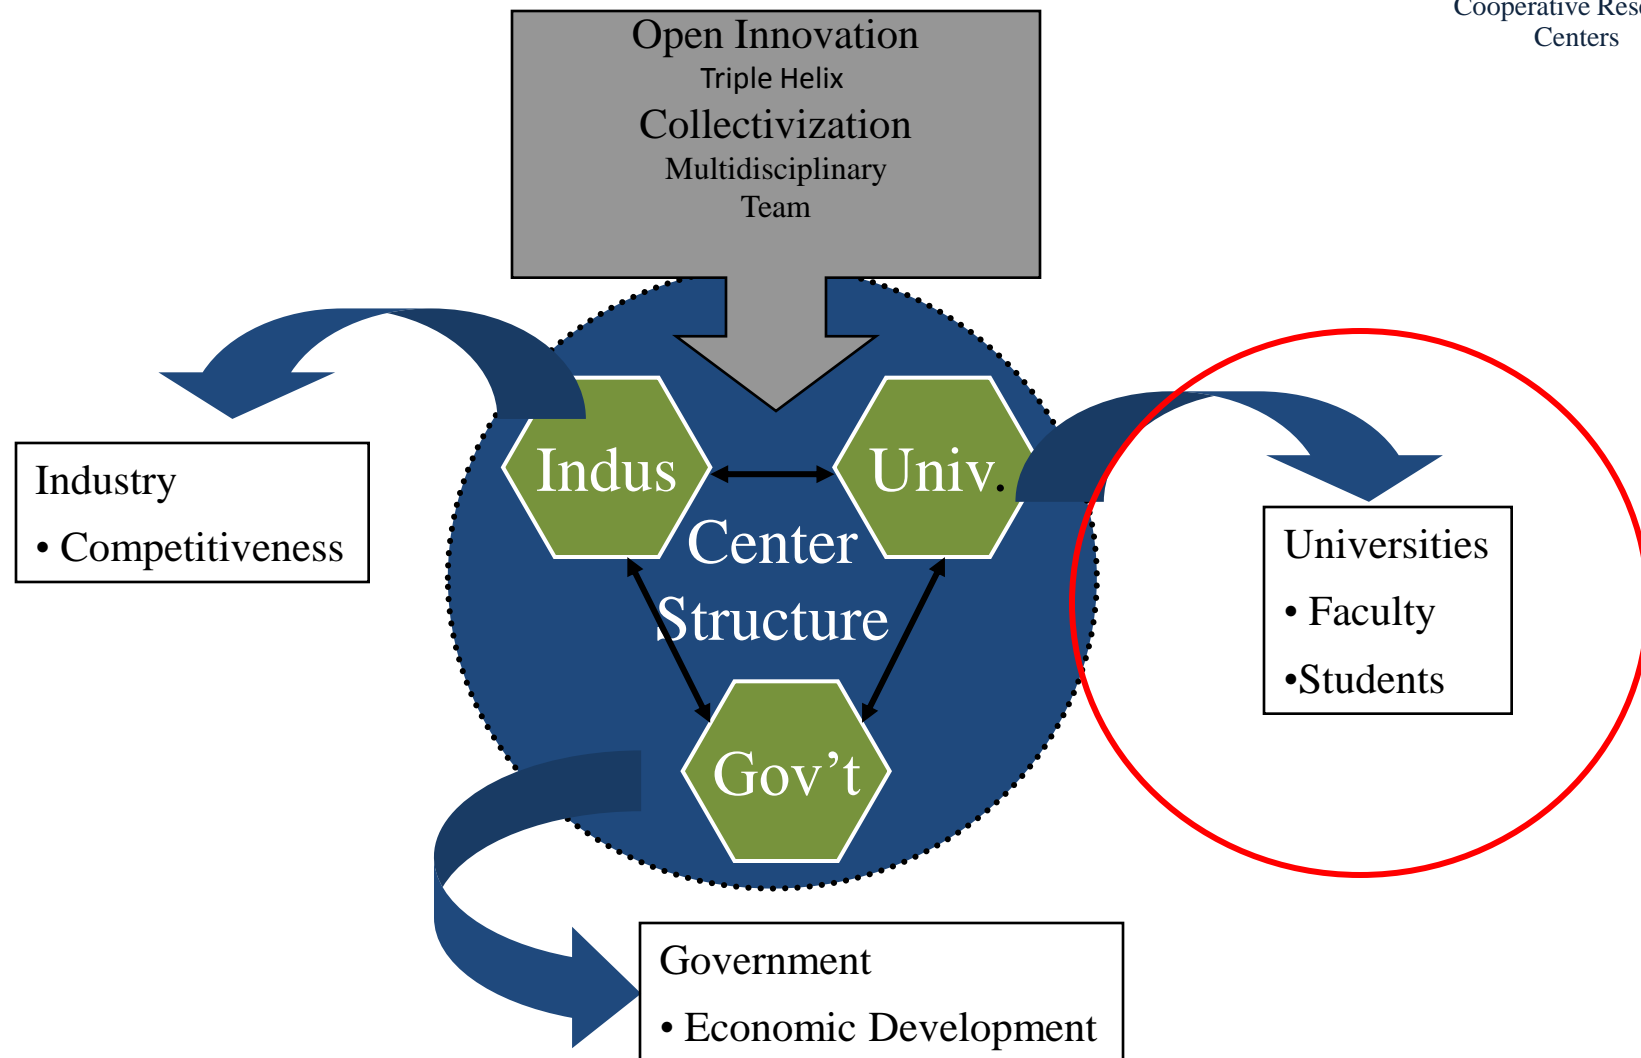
Cooperative Res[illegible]
Centers

Open Innovation
Triple Helix
Collectivization
Multidisciplinary
Team

Indus

Univ.

Center
Structure

Gov't

Industry
• Competitiveness

Universities
• Faculty
•Students

Government
• Economic Development